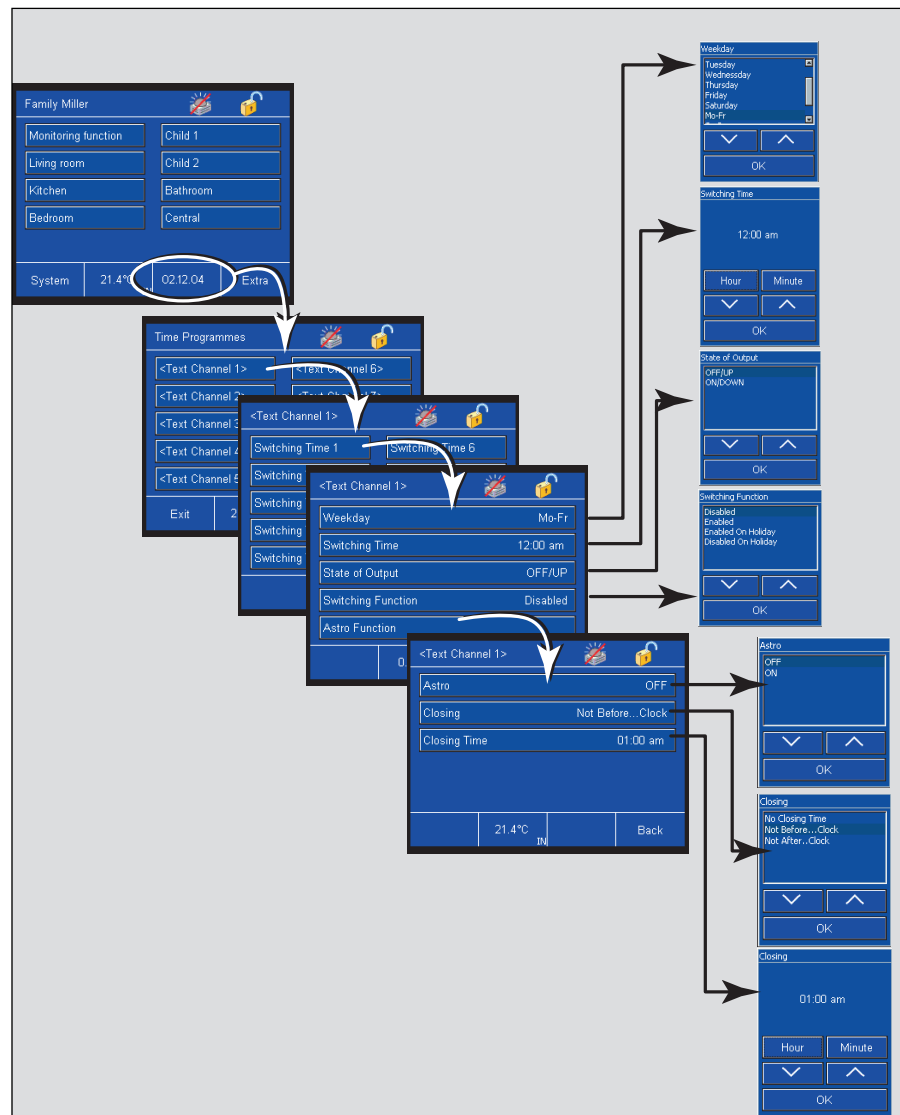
Family Miller

Monitoring function
Child 1
Living room
Child 2
Kitchen
Bathroom
Bedroom
Central

System
21.4°C
02.12.04
Extra

Time Programmes

<Text Channel 1>
<Text Channel 6>
<Text Channel 2>
<Text Channel 3>
<Text Channel 4>
<Text Channel 5>

Exit
2

<Text Channel 1>

Switching Time 1
Switching Time 6
Switching
Switching
Switching
Switching

<Text Channel 1>

Weekday
Mo-Fr
Switching Time
12:00 am
State of Output
OFF/UP
Switching Function
Disabled
Astro Function

0.

<Text Channel 1>

Astro
OFF
Closing
Not Before...Clock
Closing Time
01:00 am

21.4°C
IN
Back

Weekday
Tuesday
Wednesday
Thursday
Friday
Saturday
Mo-Fr
OK

Switching Time
12:00 am
Hour
Minute
OK

State of Output
OFF/UP
ON/DOWN
OK

Switching Function
Disabled
Enabled
Enabled On Holiday
Disabled On Holiday
OK

Astro
OFF
ON
OK

Closing
No Closing Time
Not Before...Clock
Not After..Clock
OK

Closing
01:00 am
Hour
Minute
OK